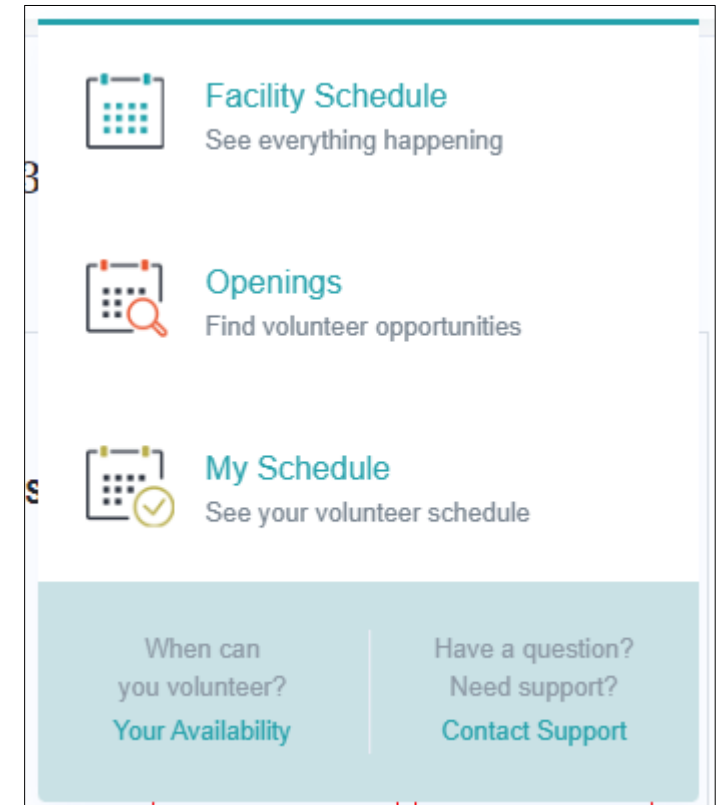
Facility Schedule
See everything happening

Openings
Find volunteer opportunities

My Schedule
See your volunteer schedule

When can you volunteer?
Your Availability

Have a question? Need support?
Contact Support